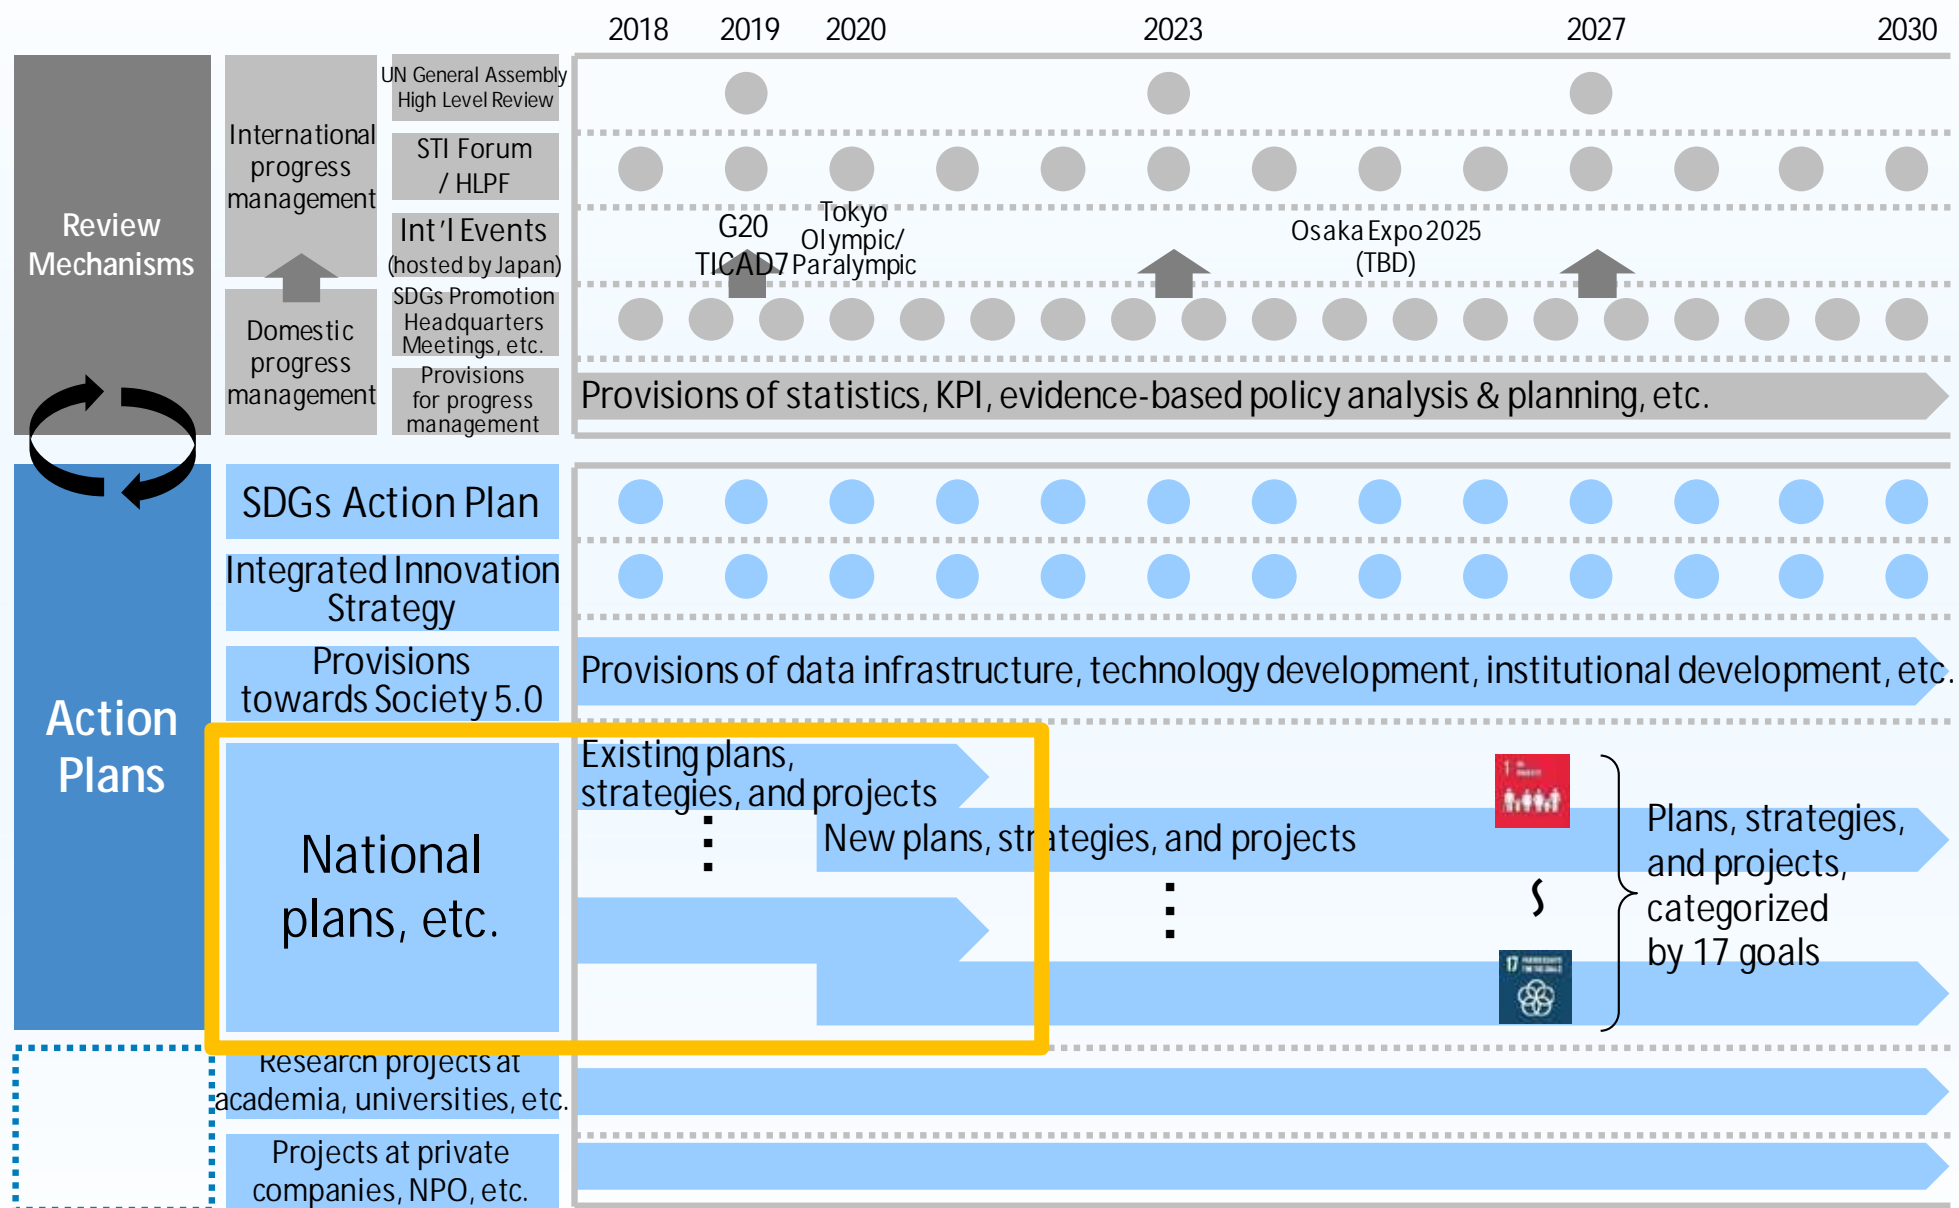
2018 2019 2020 2023 2027 2030

Review Mechanisms

International progress management

Domestic progress management

UN General Assembly High Level Review

STI Forum / HLPF

Int'l Events (hosted by Japan)

G20 TICAD7

Tokyo Olympic/ Paralympic

Osaka Expo 2025 (TBD)

SDGs Promotion Headquarters Meetings, etc.

Provisions for progress management

Provisions of statistics, KPI, evidence-based policy analysis & planning, etc.

Action Plans

SDGs Action Plan

Integrated Innovation Strategy

Provisions towards Society 5.0

Provisions of data infrastructure, technology development, institutional development, etc.

National plans, etc.

Existing plans, strategies, and projects

New plans, strategies, and projects

Plans, strategies, and projects, categorized by 17 goals

Research projects at academia, universities, etc.

Projects at private companies, NPO, etc.